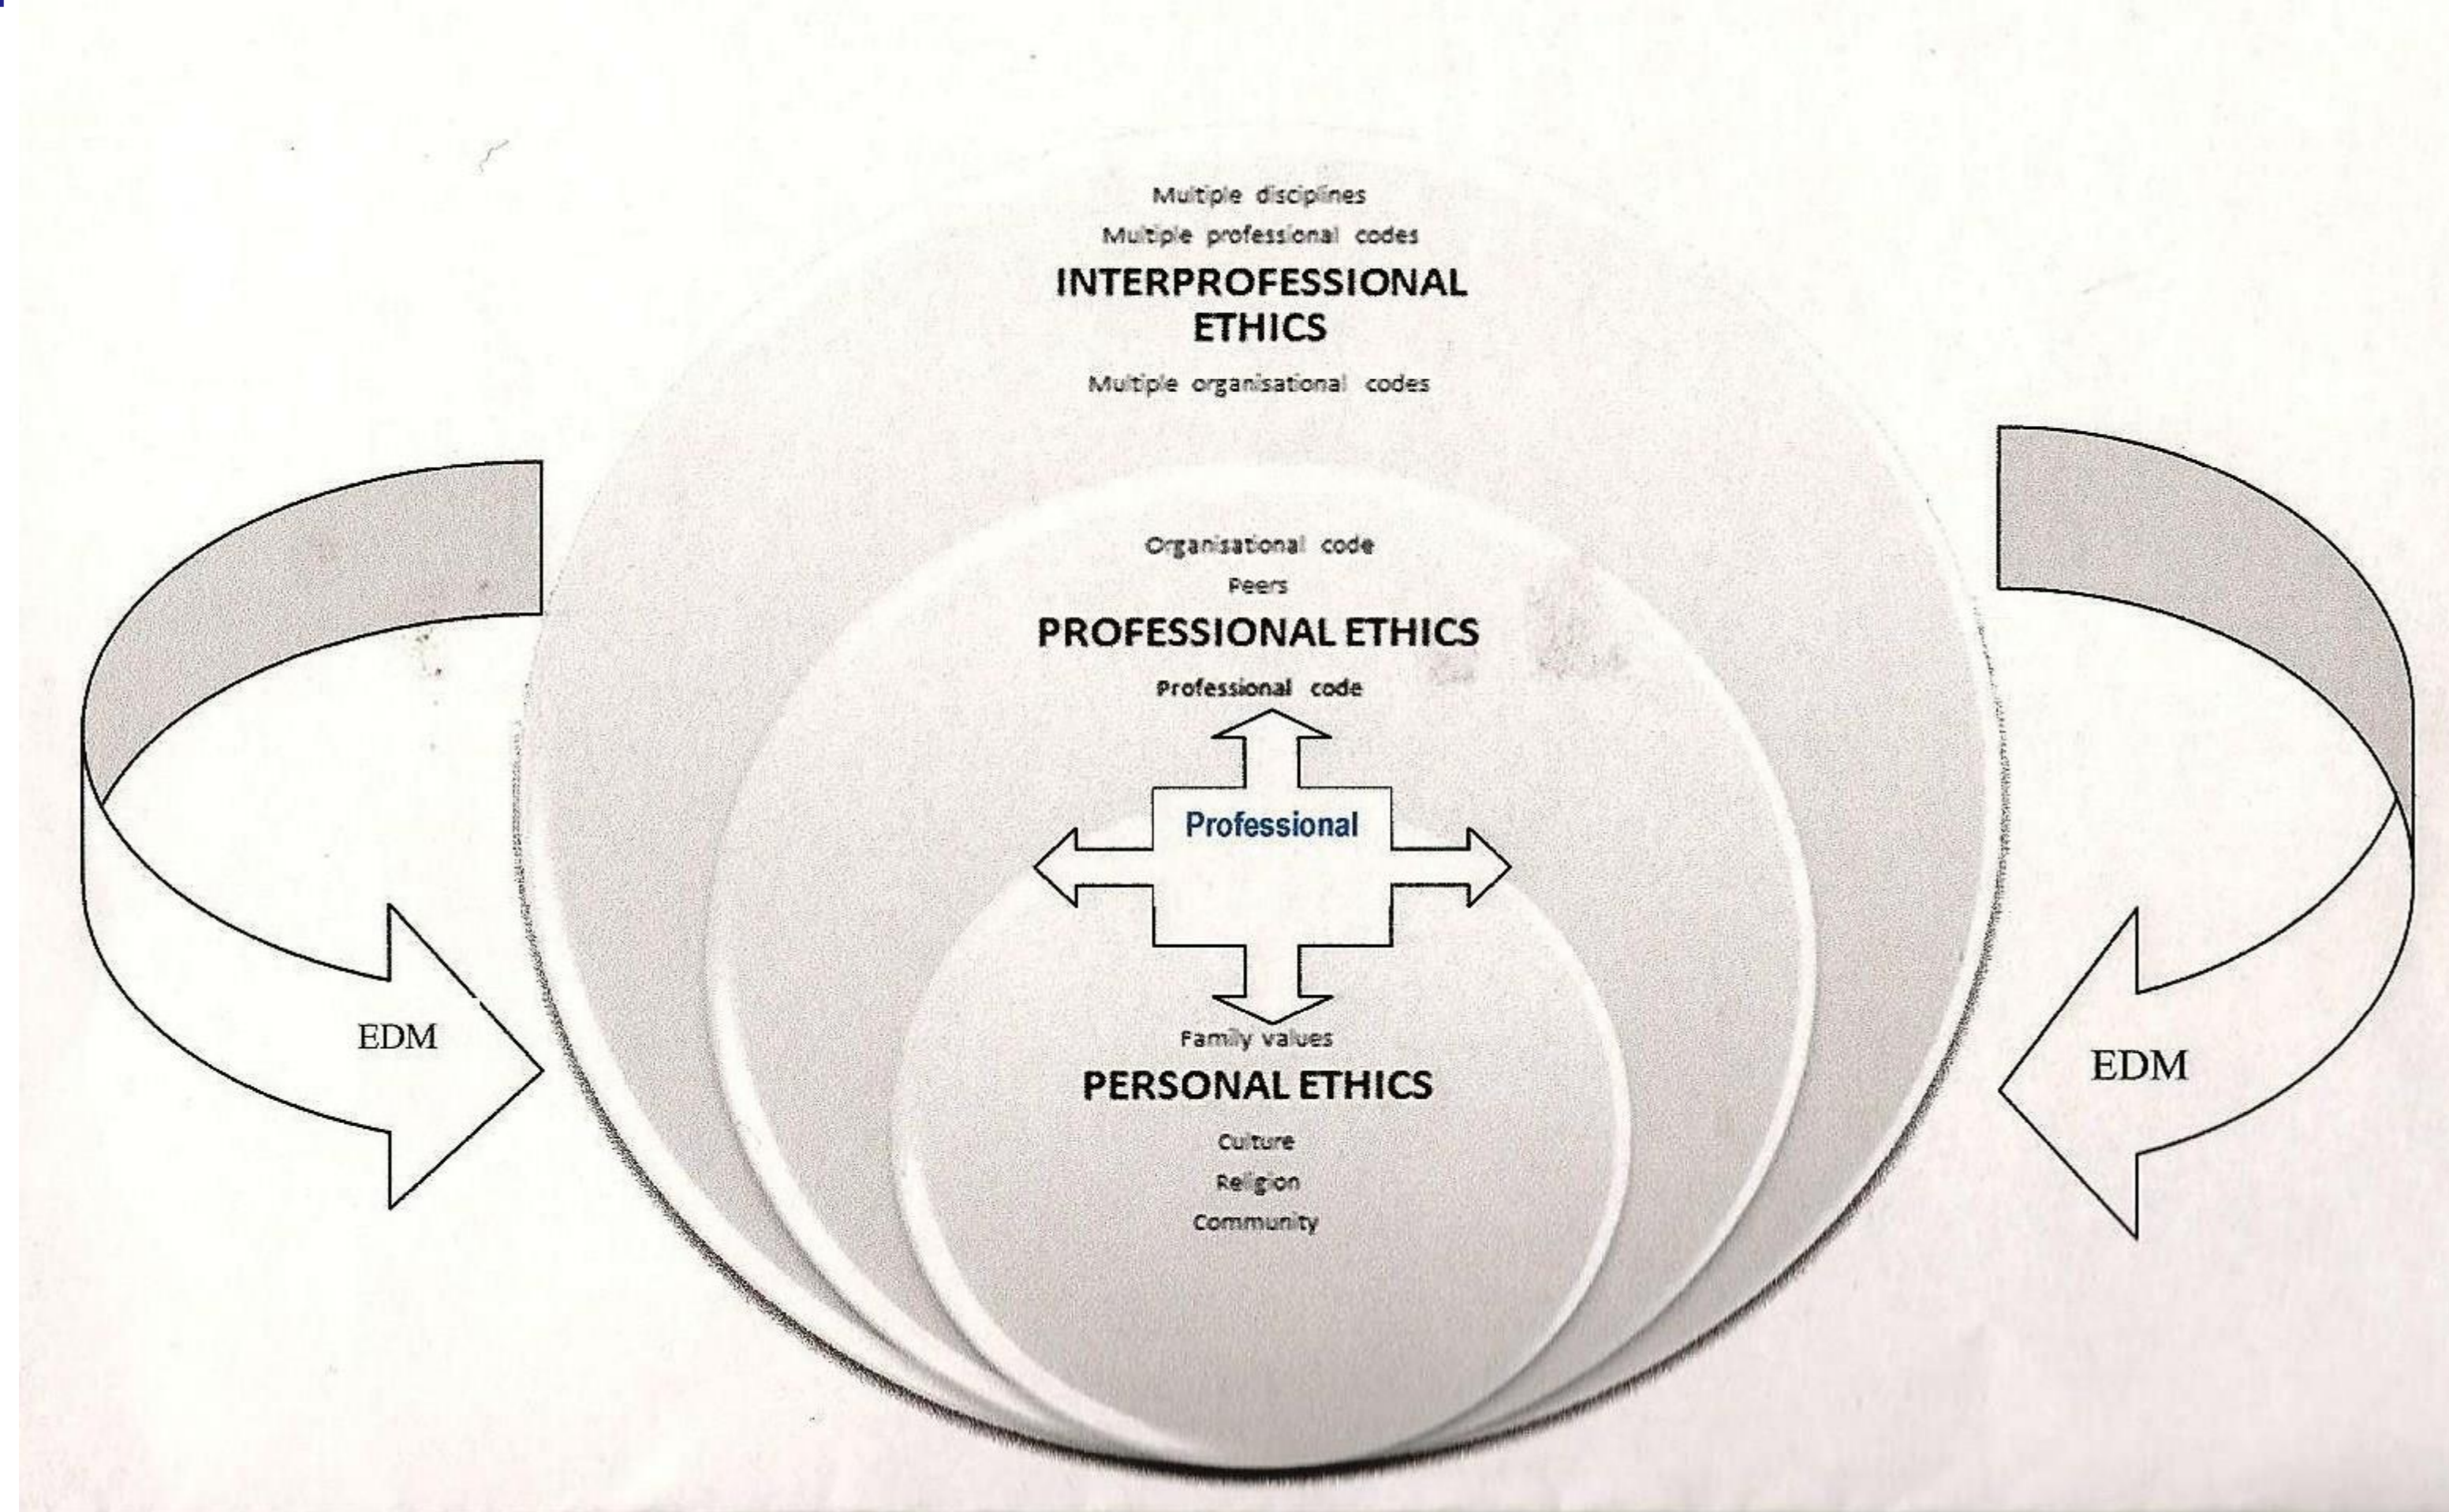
Multiple disciplines

Multiple professional codes

INTERPROFESSIONAL ETHICS

Multiple organisational codes

Organisational code

Peers

PROFESSIONAL ETHICS

Professional code

Professional

EDM

EDM

Family values

PERSONAL ETHICS

Culture

Religion

Community